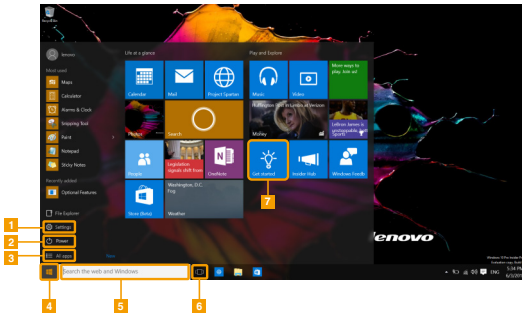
Recycle Bin

lenovo

Most used

Maps

Calculator

Alarms & Clock

Snipping Tool

Paint

Notepad

Sticky Notes

Recently added

Optional Features

Life at a glance

Calendar

Mail

Project Spartan

Photos

Search

Legislation impacts shift from

People

OneNote

Washington, D.C.

Weather

Store (Beta)

Play and Explore

Music

Video

Huffington Post joins Verizon

Money

LeBron James is

Get started

Insider Hub

Windows Feedback

File Explorer

Settings

Power

All apps

New

Search the web and Windows

lenovo

ENG

5:34 PM

1

2

3

4

5

6

7